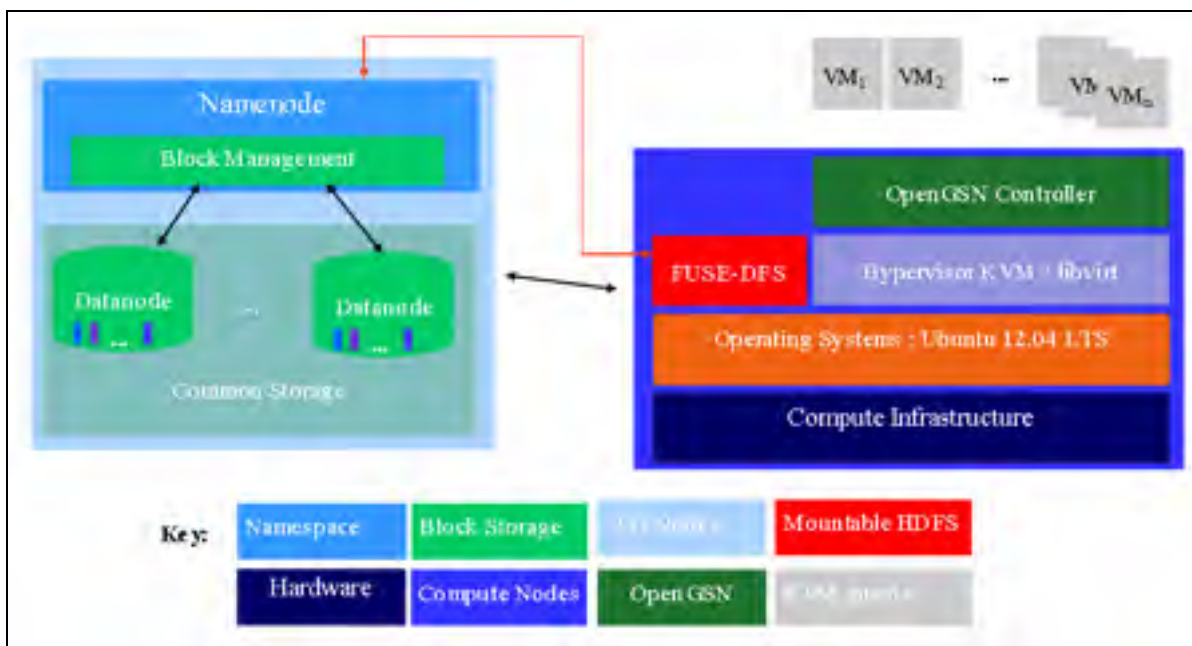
Namenode

Block Management

Datanode

...

Datanode

...

...

Common Storage

$VM_1$ $VM_2$ ... $VM_n$

OpenGSN Controller

FUSE-DFS

Hypervisor KVM + libvirt

Operating Systems : Ubuntu 12.04 LTS

Compute Infrastructure

Key:

| Namespace | Block Storage | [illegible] | Mountable HDFS |
|---|---|---|---|
| Hardware | Compute Nodes | Open GSN | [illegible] |